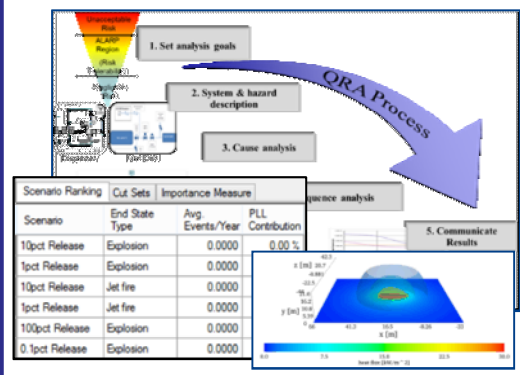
Unacceptable Risk
ALARP Region
(Risk Tolerable)
1. Set analysis goals
QRA Process
2. System & hazard description
3. Cause analysis
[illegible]quence analysis
5. Communicate Results

| Scenario Ranking | Cut Sets | Importance Measure | |
|---|---|---|---|
| Scenario | End State Type | Avg. Events/Year | PLL Contribution |
| 10pct Release | Explosion | 0.0000 | 0.00 % |
| 1pct Release | Explosion | 0.0000 | |
| 10pct Release | Jet fire | 0.0000 | |
| 1pct Release | Jet fire | 0.0000 | |
| 100pct Release | Explosion | 0.0000 | |
| 0.1pct Release | Explosion | 0.0000 | |

z [m]
y [m]
x [m]
heat flux [kW/m^2]